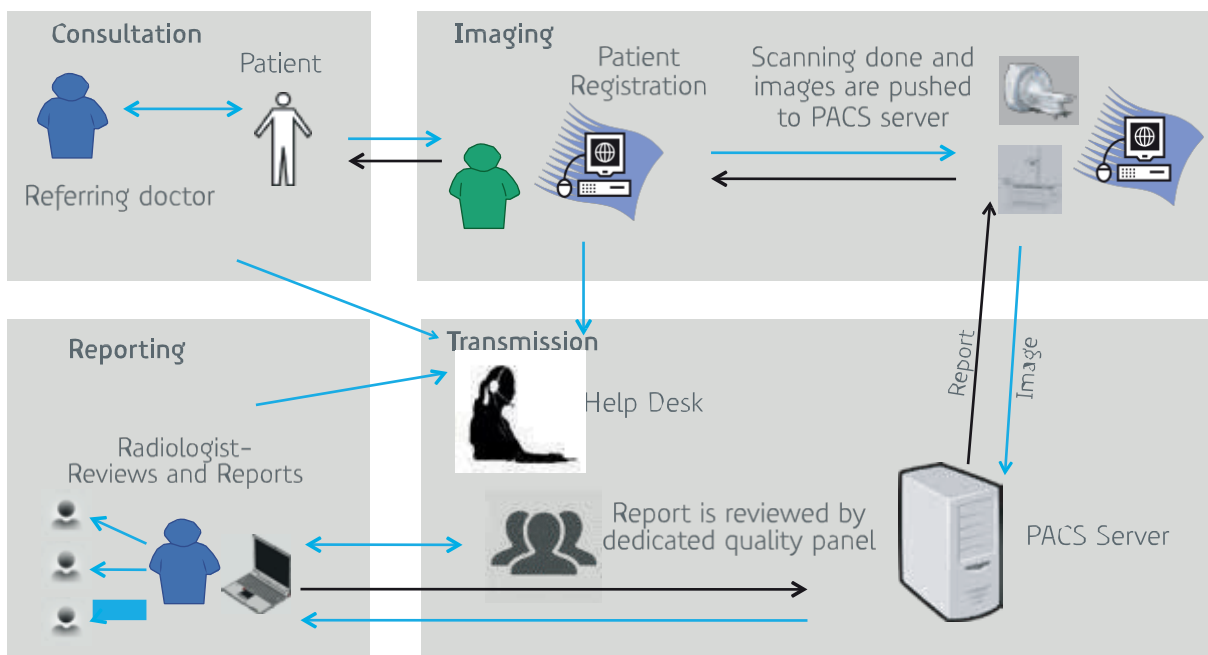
Consultation

Patient

Referring doctor

Imaging

Patient Registration

Scanning done and images are pushed to PACS server

Report

Image

Reporting

Transmission

Help Desk

Radiologist- Reviews and Reports

Report is reviewed by dedicated quality panel

PACS Server